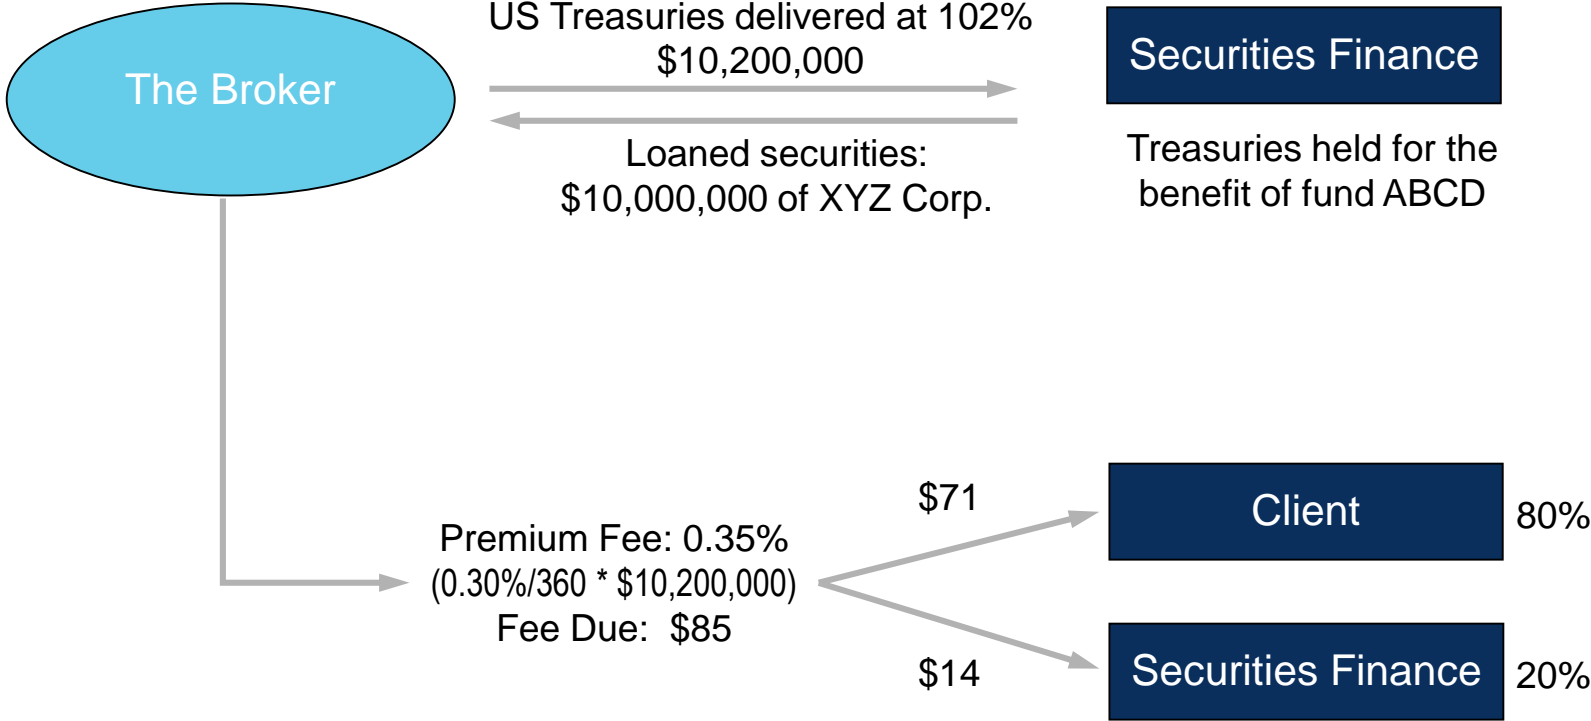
The Broker

US Treasuries delivered at 102%
$10,200,000

Loaned securities:
$10,000,000 of XYZ Corp.

Securities Finance

Treasuries held for the benefit of fund ABCD

Premium Fee: 0.35%
(0.30%/360 * $10,200,000)
Fee Due: $85

$71

$14

Client

80%

Securities Finance

20%